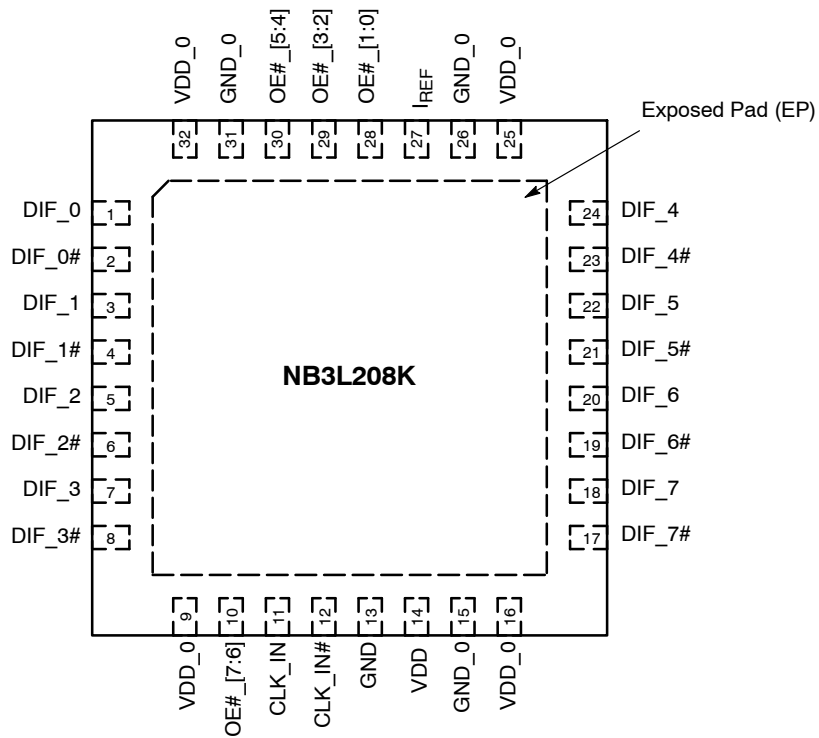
VDD_0
GND_0
OE#_[5:4]
OE#_[3:2]
OE#_[1:0]
$I_{REF}$
GND_0
VDD_0

32
31
30
29
28
27
26
25

Exposed Pad (EP)

DIF_0 1
DIF_0# 2
DIF_1 3
DIF_1# 4
DIF_2 5
DIF_2# 6
DIF_3 7
DIF_3# 8

NB3L208K

24 DIF_4
23 DIF_4#
22 DIF_5
21 DIF_5#
20 DIF_6
19 DIF_6#
18 DIF_7
17 DIF_7#

9
10
11
12
13
14
15
16

VDD_0
OE#_[7:6]
CLK_IN
CLK_IN#
GND
VDD
GND_0
VDD_0